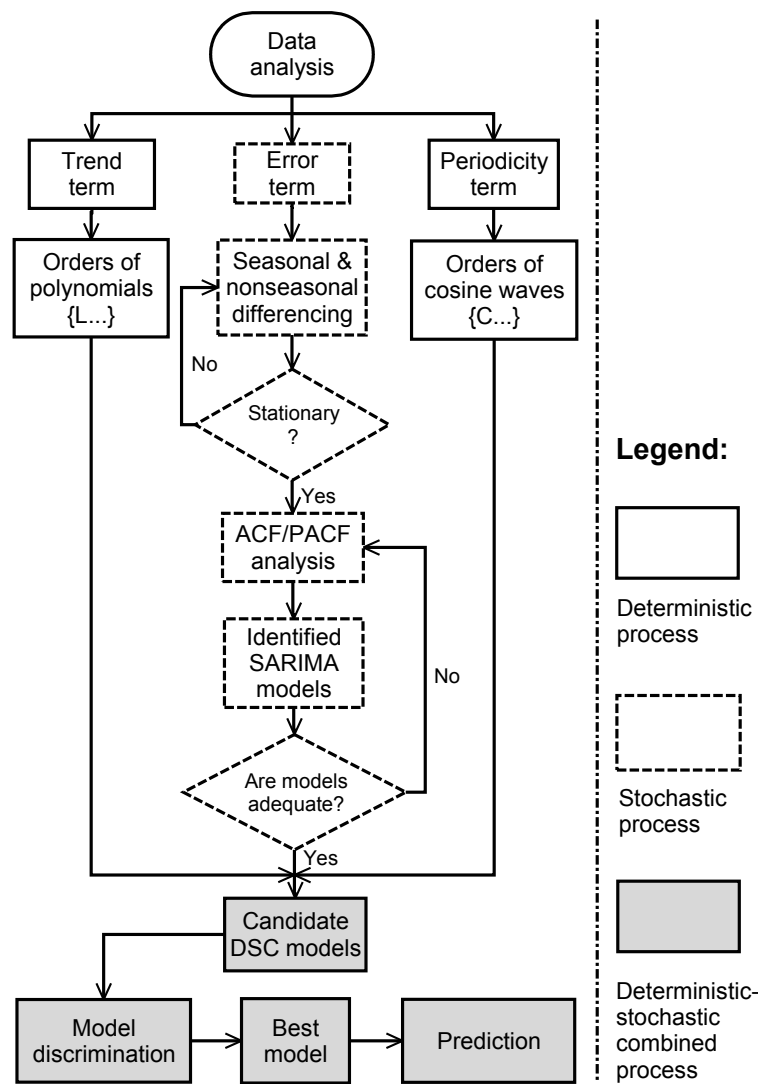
Data analysis

Trend term

Error term

Periodicity term

Orders of polynomials {L...}

Seasonal & nonseasonal differencing

Orders of cosine waves {C...}

No

Stationary ?

Yes

ACF/PACF analysis

Identified SARIMA models

No

Are models adequate?

Yes

Candidate DSC models

Model discrimination

Best model

Prediction

Legend:

Deterministic process

Stochastic process

Deterministic-stochastic combined process